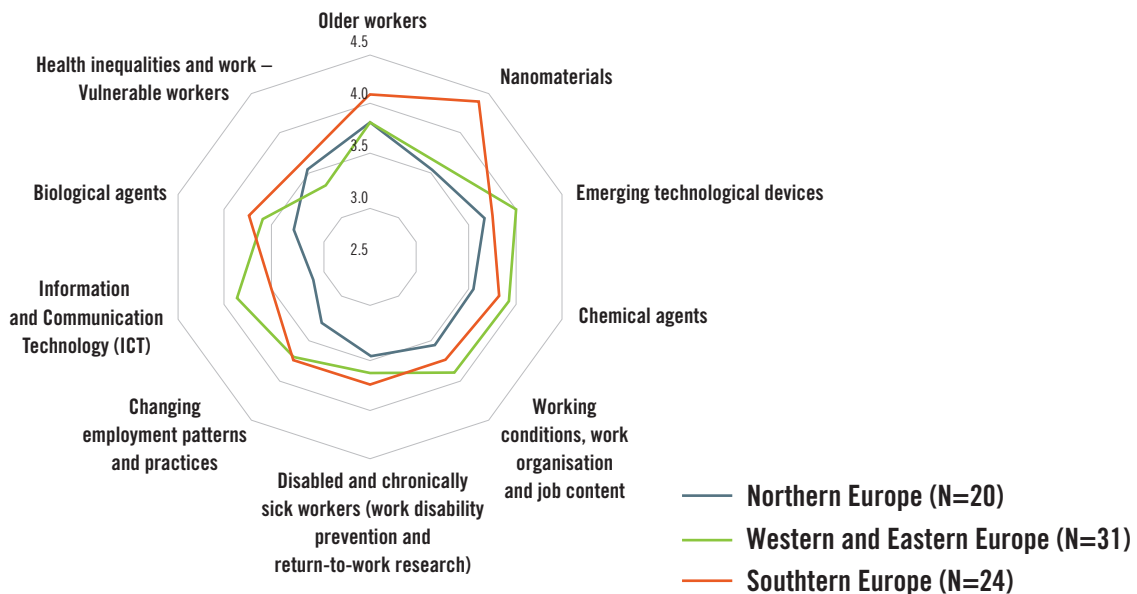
Older workers
4.5
4.0
3.5
3.0
2.5
Nanomaterials
Emerging technological devices
Chemical agents
Working conditions, work organisation and job content
Disabled and chronically sick workers (work disability prevention and return-to-work research)
Changing employment patterns and practices
Information and Communication Technology (ICT)
Biological agents
Health inequalities and work – Vulnerable workers

Northern Europe (N=20)
Western and Eastern Europe (N=31)
Southtern Europe (N=24)